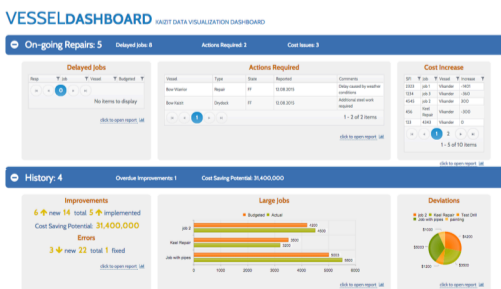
VESSELDASHBOARD RAIZIT DATA VISUALIZATION DASHBOARD

On-going Repairs: 5 Delayed jobs: 0 Actions Required: 2 Cost Issues: 3

Delayed jobs

| Resp | Job | Vessel | Budgeted |
|---|---|---|---|

0

No items to display

click to open report

Actions Required

| Vessel | Type | State | Reported | Comments |
|---|---|---|---|---|
| Bow Warrior | Repair | FF | 12.08.2015 | Delay caused by weather conditions |
| Bow Kiwit | Drydock | FF | 12.08.2015 | Additional steel work required |

1

1 – 2 of 2 items

click to open report

Cost Increase

| ID | Job | Vessel | Increase |
|---|---|---|---|
| 3303 | job 1 | Viliander | -1600 |
| 1200 | Job 2 | Viliander | -960 |
| 4045 | job 3 | Viliander | -960 |
| 406 | Keel Repair | Viliander | -1100 |
| 1058 | Job with pipes | Viliander | -950 |

1 2

1 – 5 of 10 items

click to open report

History: 4 Overdue Improvements: 1 Cost Saving Potential: 31,400,000

Improvements

6 new 14 total 5 implemented

Cost Saving Potential: 31,400,000

Errors

3 new 22 total 1 fixed

click to open report

Large jobs

Budgeted Actual

Job 2

Keel Repair

Job with pipes

$0 $1000 $2000 $3000 $4000 $5000

click to open report

Deviations

Job 2 Keel Repair Test Drill Job with pipes painting

$1500

$1000

$1000

$800

$300

click to open report